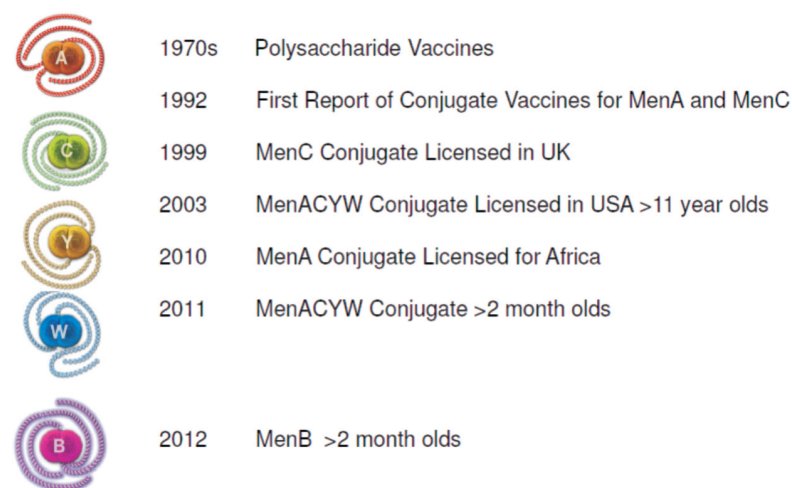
A

C

Y

W

B

1970s Polysaccharide Vaccines

1992 First Report of Conjugate Vaccines for MenA and MenC

1999 MenC Conjugate Licensed in UK

2003 MenACYW Conjugate Licensed in USA >11 year olds

2010 MenA Conjugate Licensed for Africa

2011 MenACYW Conjugate >2 month olds

2012 MenB >2 month olds